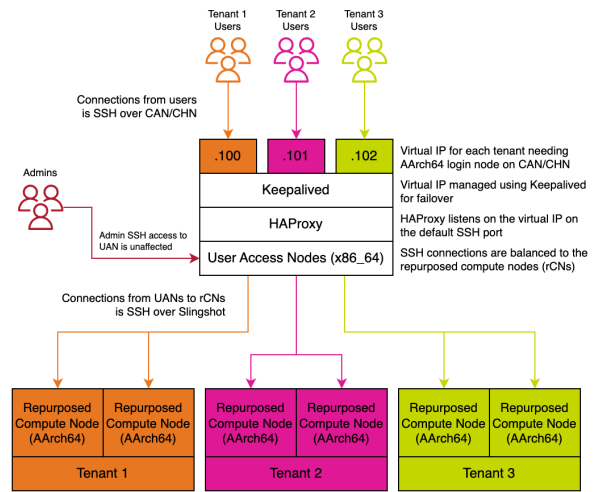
Tenant 1 Users

Tenant 2 Users

Tenant 3 Users

Connections from users is SSH over CAN/CHN

.100

.101

.102

Virtual IP for each tenant needing AArch64 login node on CAN/CHN

Admins

Keepalived

Virtual IP managed using Keepalived for failover

HAProxy

HAProxy listens on the virtual IP on the default SSH port

Admin SSH access to UAN is unaffected

User Access Nodes (x86_64)

SSH connections are balanced to the repurposed compute nodes (rCNs)

Connections from UANs to rCNs is SSH over Slingshot

Repurposed Compute Node (AArch64)

Repurposed Compute Node (AArch64)

Tenant 1

Repurposed Compute Node (AArch64)

Repurposed Compute Node (AArch64)

Tenant 2

Repurposed Compute Node (AArch64)

Repurposed Compute Node (AArch64)

Tenant 3